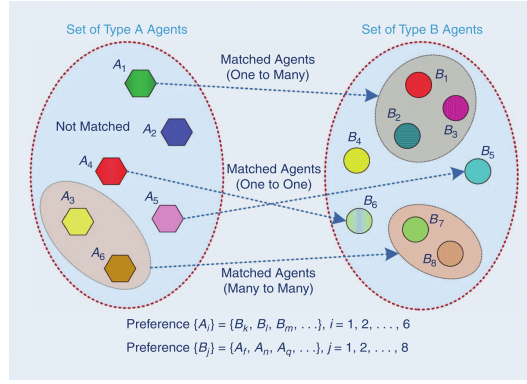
Set of Type A Agents

Set of Type B Agents

$A_1$

Matched Agents (One to Many)

$B_1$

$B_2$

$B_3$

Not Matched

$A_2$

$B_4$

$A_4$

Matched Agents (One to One)

$B_5$

$A_3$

$A_5$

$B_6$

$B_7$

$A_6$

$B_8$

Matched Agents (Many to Many)

Preference $\{A_i\} = \{B_k, B_l, B_m, ...\}$, $i = 1, 2, ..., 6$

Preference $\{B_j\} = \{A_f, A_n, A_q, ...\}$, $j = 1, 2, ..., 8$